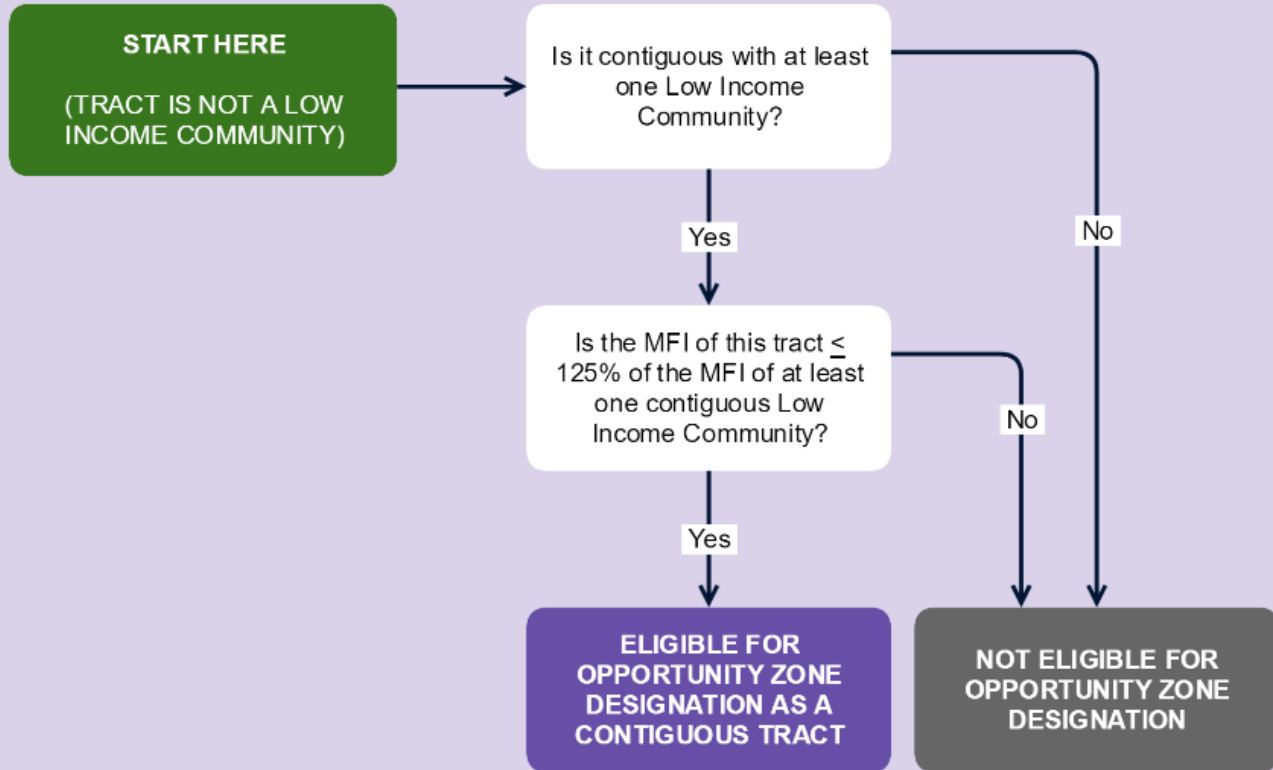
START HERE

(TRACT IS NOT A LOW INCOME COMMUNITY)

Is it contiguous with at least one Low Income Community?

Yes

No

Is the MFI of this tract $\leq$ 125% of the MFI of at least one contiguous Low Income Community?

No

Yes

ELIGIBLE FOR OPPORTUNITY ZONE DESIGNATION AS A CONTIGUOUS TRACT

NOT ELIGIBLE FOR OPPORTUNITY ZONE DESIGNATION